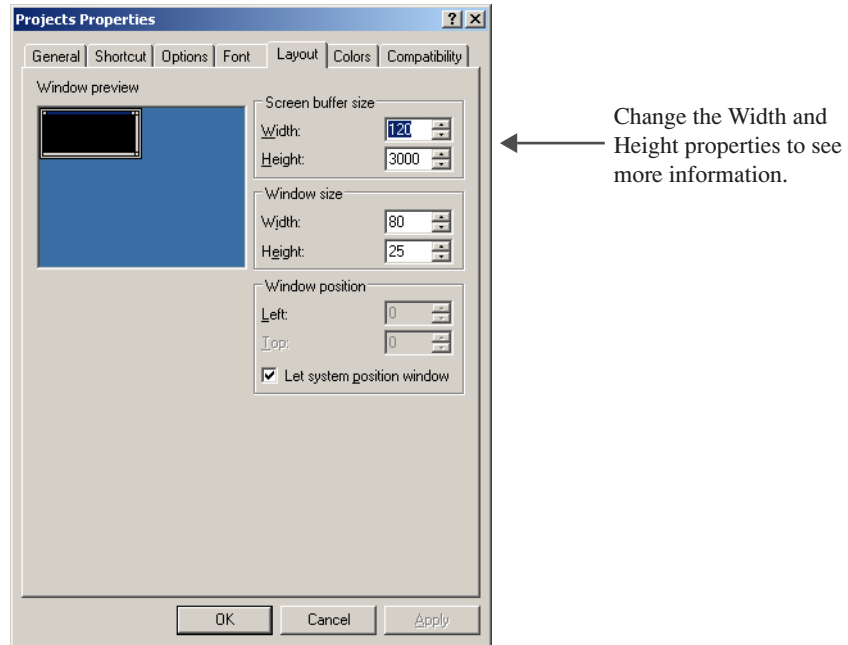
Projects Properties

? X

General | Shortcut | Options | Font | Layout | Colors | Compatibility

Window preview

Screen buffer size

Width: 120

Height: 3000

Window size

Width: 80

Height: 25

Window position

Left: 0

Top: 0

Let system position window

OK Cancel Apply

Change the Width and Height properties to see more information.